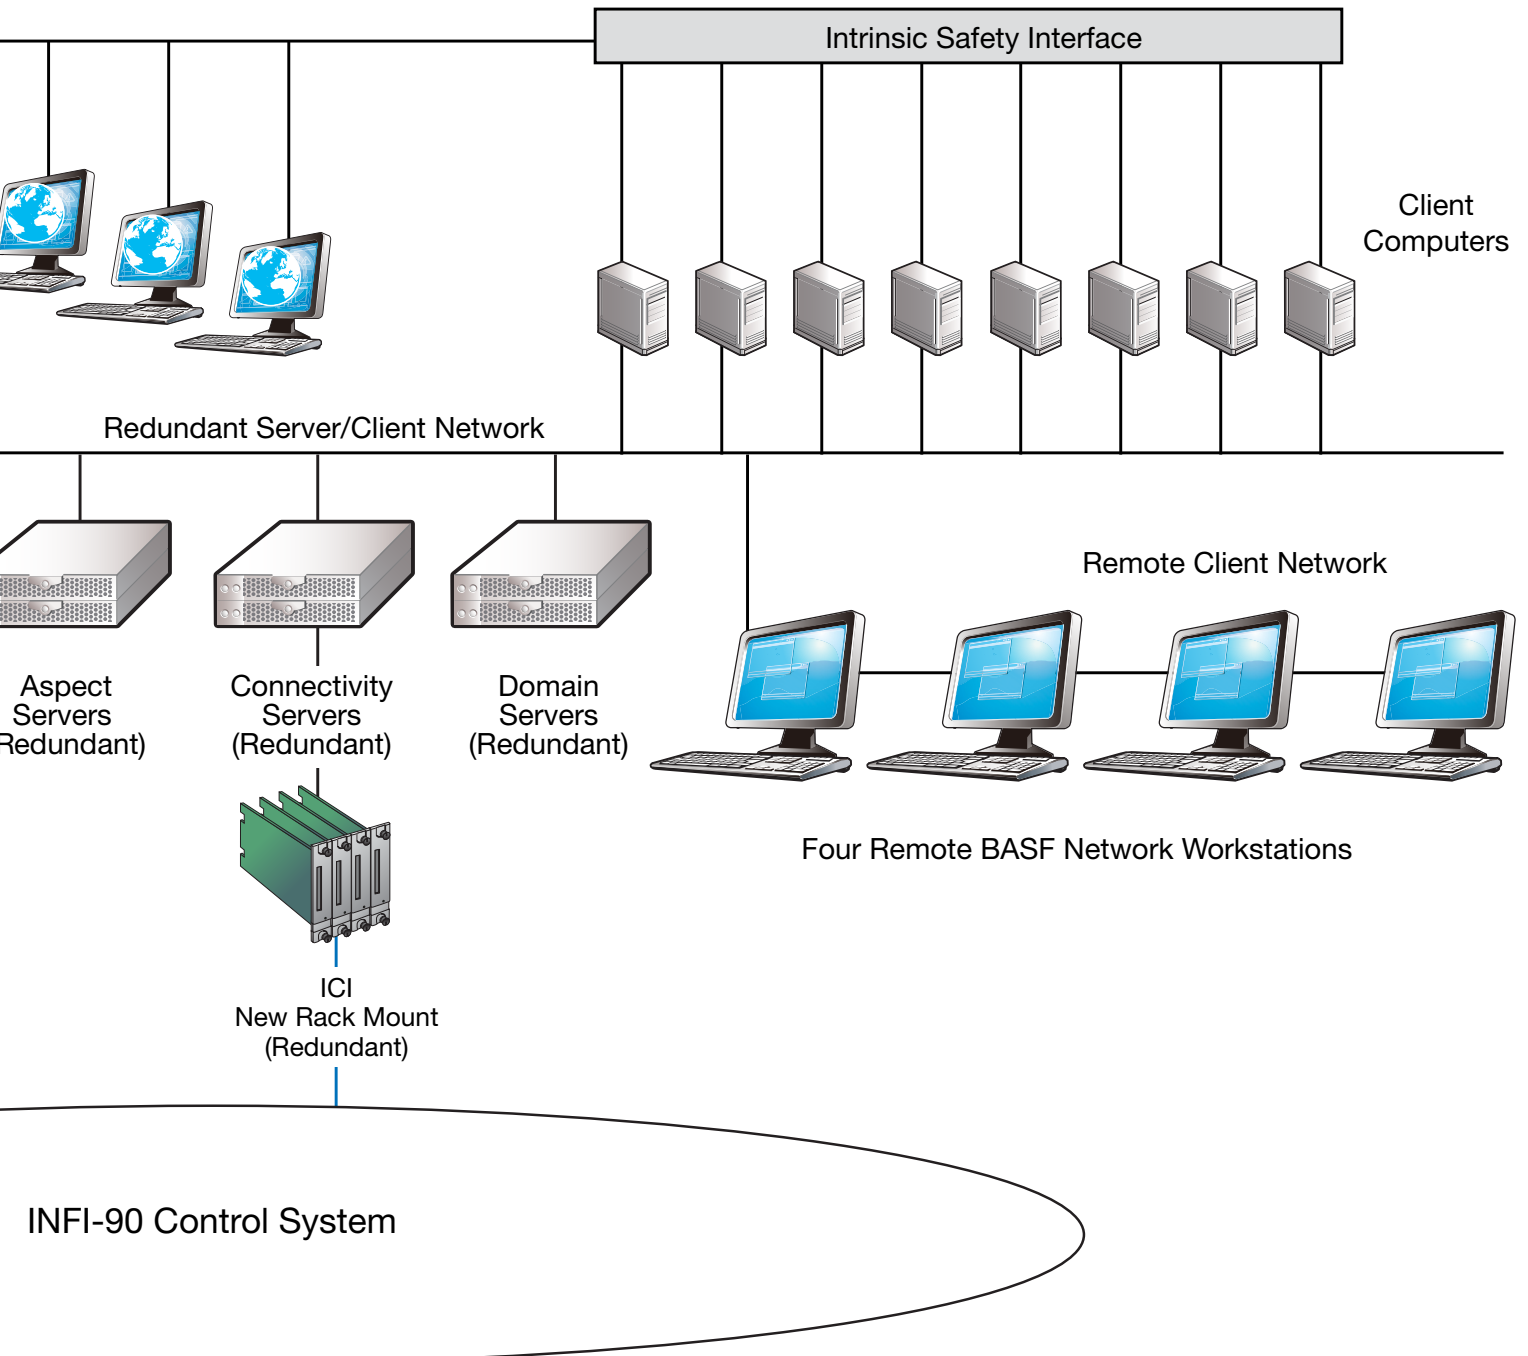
Intrinsic Safety Interface

Client Computers

Redundant Server/Client Network

Remote Client Network

Aspect Servers Redundant)

Connectivity Servers (Redundant)

Domain Servers (Redundant)

Four Remote BASF Network Workstations

ICI New Rack Mount (Redundant)

INFI-90 Control System